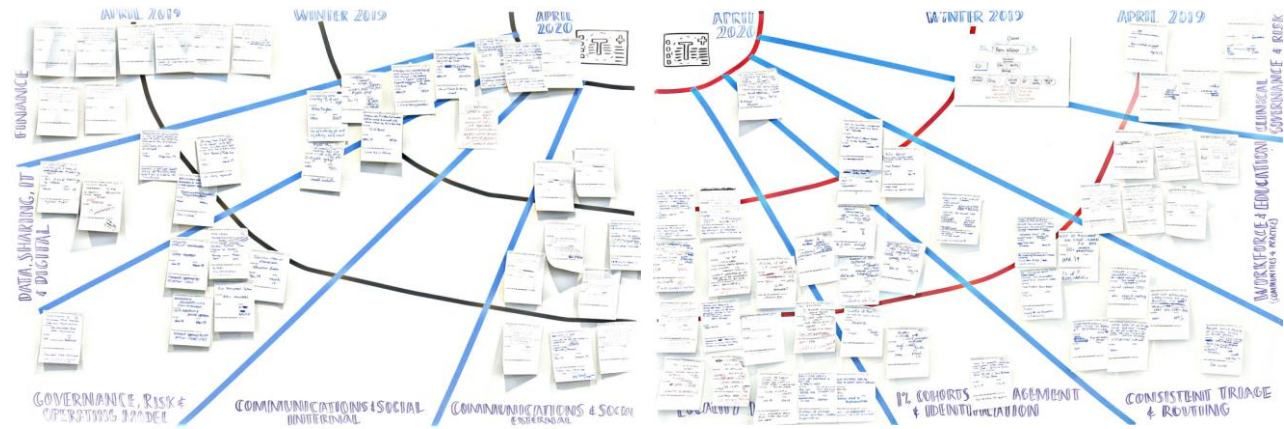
APRIL 2019

WINTER 2019

APRIL 2020

FINANCE

DATA SHARING, IT & DIGITAL

GOVERNANCE, RISK & OPERATING MODEL

COMMUNICATIONS & SOCIAL INTERNAL

COMMUNICATIONS & SOCIAL EXTERNAL

APRIL 2020

WINTER 2019

APRIL 2019

CLINICAL GOVERNANCE & RISK

WORKFORCE & EDUCATION (COMMUNITY & PRACTICE)

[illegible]

P2 COHORTS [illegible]AGEMENT & IDENTIFICATION

CONSISTENT TRIAGE & ROUTING